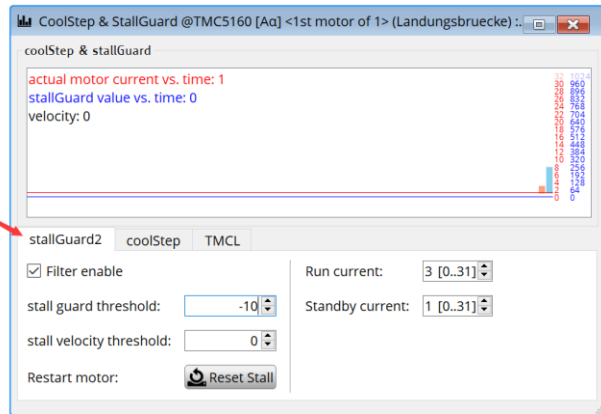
CoolStep & StallGuard @TMC5160 [Aα] <1st motor of 1> (Landungsbruecke) :.

coolStep & stallGuard

actual motor current vs. time: 1
stallGuard value vs. time: 0
velocity: 0

32 1024
30 960
28 896
26 832
24 768
22 704
20 640
18 576
16 512
14 448
12 384
10 320
8 256
6 192
4 128
2 64
0 0

stallGuard2 coolStep TMCL

Filter enable

stall guard threshold: -10

stall velocity threshold: 0

Restart motor: Reset Stall

Run current: 3 [0..31]

Standby current: 1 [0..31]